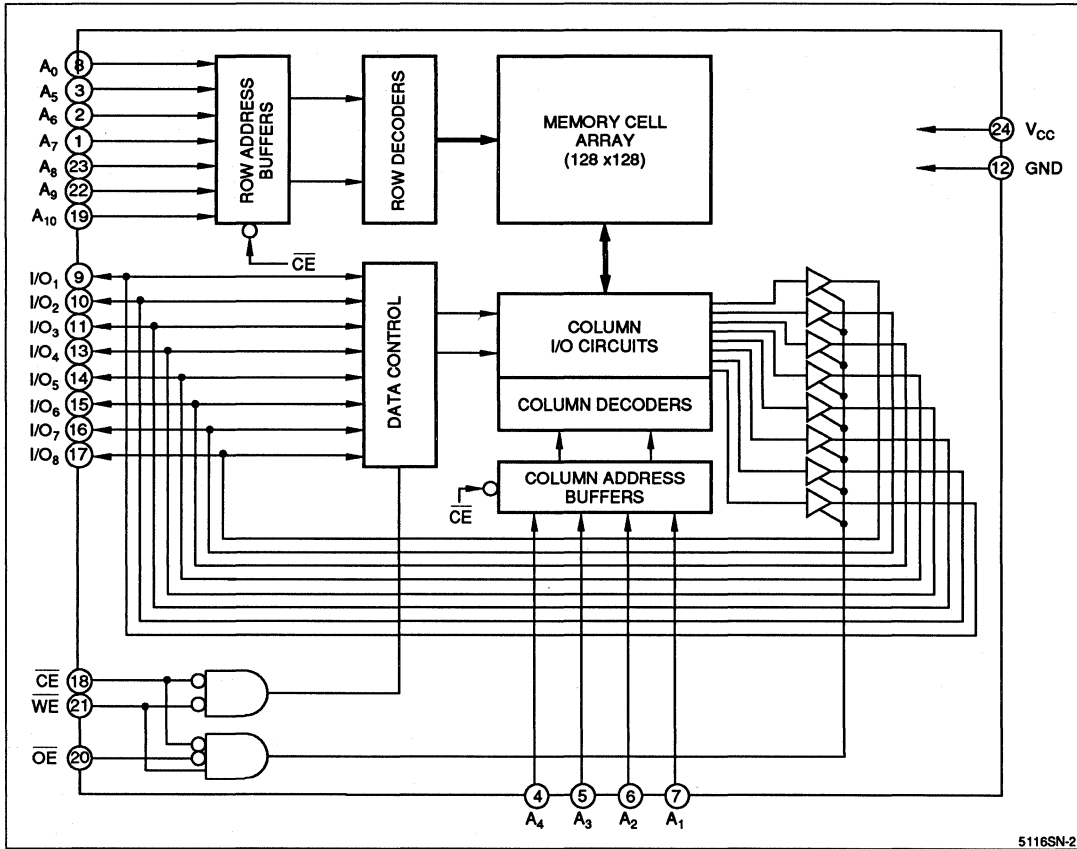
$A_0$ 8
$A_5$ 3
$A_6$ 2
$A_7$ 1
$A_8$ 23
$A_9$ 22
$A_{10}$ 19

ROW ADDRESS BUFFERS

ROW DECODERS

MEMORY CELL ARRAY (128 x128)

24 $V_{CC}$
12 GND

$\overline{CE}$

$I/O_1$ 9
$I/O_2$ 10
$I/O_3$ 11
$I/O_4$ 13
$I/O_5$ 14
$I/O_6$ 15
$I/O_7$ 16
$I/O_8$ 17

DATA CONTROL

COLUMN I/O CIRCUITS

COLUMN DECODERS

$\overline{CE}$

COLUMN ADDRESS BUFFERS

$\overline{CE}$ 18
$\overline{WE}$ 21
$\overline{OE}$ 20

4 $A_4$
5 $A_3$
6 $A_2$
7 $A_1$

5116SN-2